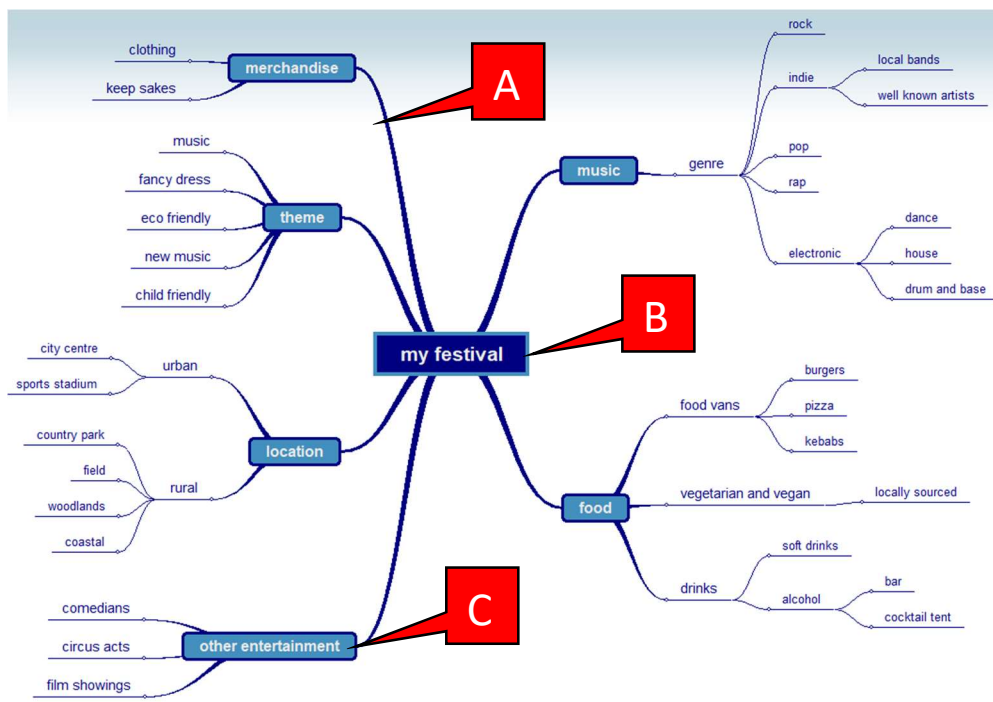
my festival

merchandise
clothing
keep sakes

theme
music
fancy dress
eco friendly
new music
child friendly

location
urban
city centre
sports stadium
rural
country park
field
woodlands
coastal

other entertainment
comedians
circus acts
film showings

music
genre
rock
indie
local bands
well known artists
pop
rap
electronic
dance
house
drum and base

food
food vans
burgers
pizza
kebabs
vegetarian and vegan
locally sourced
drinks
soft drinks
alcohol
bar
cocktail tent

A
B
C